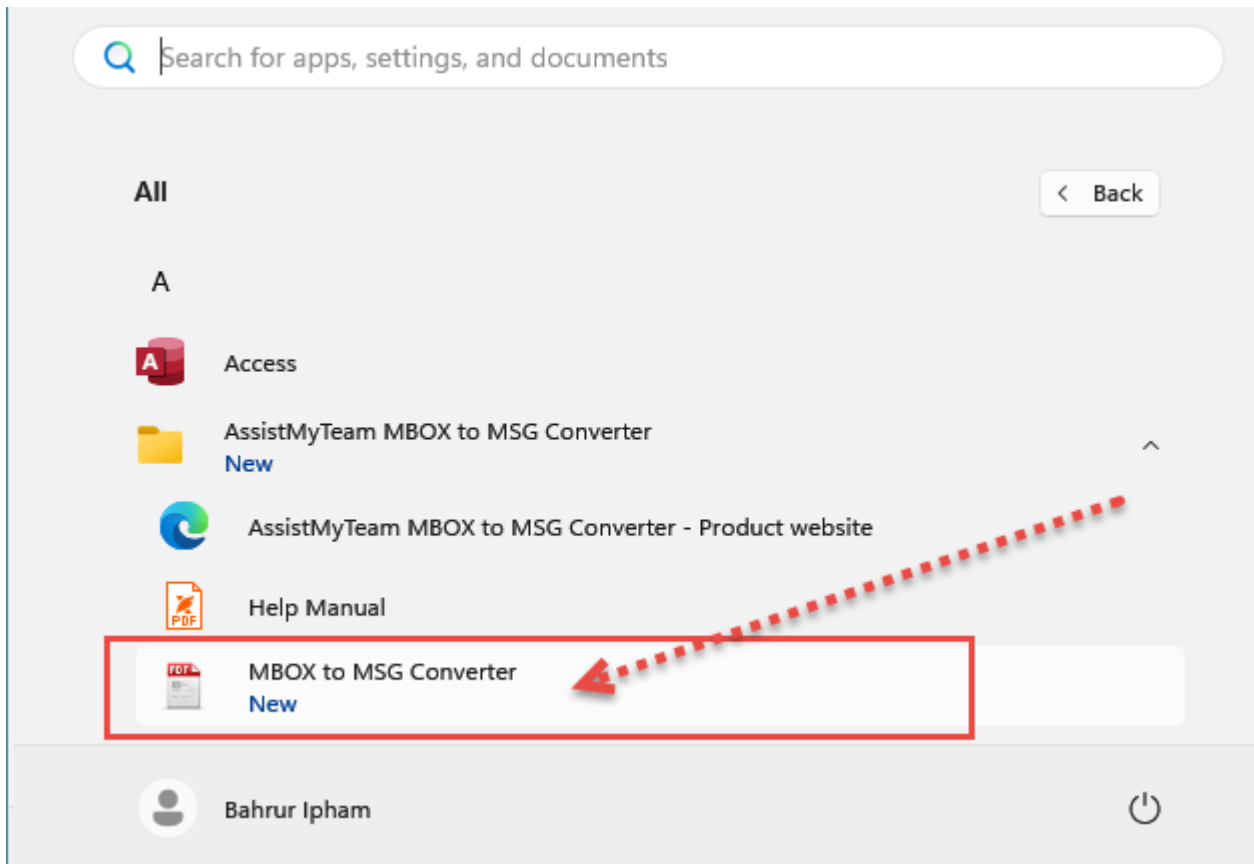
Search for apps, settings, and documents

All

Back

A

Access

AssistMyTeam MBOX to MSG Converter
New

AssistMyTeam MBOX to MSG Converter - Product website

Help Manual

MBOX to MSG Converter
New

Bahrur Ipham